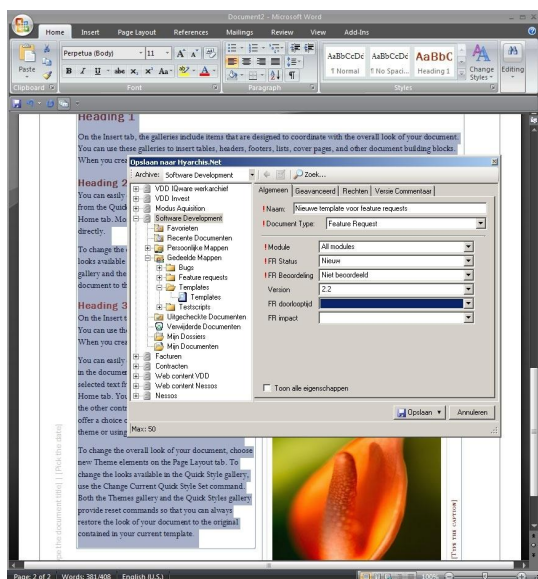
Document2 - Microsoft Word

Home Insert Page Layout References Mailings Review View Add-Ins

Paste
Clipboard
Perpetua (Body) 11
Font
Paragraph
AaBbCcDc AaBbCcDc AaBbC
¶ Normal ¶ No Spaci... Heading 1
Change Styles
Editing
Styles

Heading 1

On the Insert tab, the galleries include items that are designed to coordinate with the overall look of your document. You can use these galleries to insert tables, headers, footers, lists, cover pages, and other document building blocks. When you crea

Heading 2

You can easily from the Quick Home tab. Mo directly.

To change the looks available gallery and the document to th

Heading 3

On the Insert t You can use th When you crea

You can easily in the documen selected text fr Home tab. You the other contr offer a choice c theme or using

To change the overall look of your document, choose new Theme elements on the Page Layout tab. To change the looks available in the Quick Style gallery, use the Change Current Quick Style Set command. Both the Themes gallery and the Quick Styles gallery provide reset commands so that you can always restore the look of your document to the original contained in your current template.

Opslaan naar Hyarchis.Net

Archive: Software Development
Zoek...

VDD IQware werkarchief
VDD Invest
Modus Aquisition
Software Development
Favorieten
Recente Documenten
Persoonlijke Mappen
Gedeelde Mappen
Bugs
Feature requests
Templates
Templates
Testscripts
Uitgecheckte Documenten
Verwijderde Documenten
Mijn Dossiers
Mijn Documenten
Facturen
Contracten
Web content VDD
Web content Nessos
Nessos

Max: 50

Algemeen | Geavanceerd | Rechten | Versie Commentaar

! Naam: Nieuwe template voor feature requests
! Document Type: Feature Request
! Module: All modules
! FR Status: Nieuw
! FR Beoordeling: Niet beoordeeld
Versie: 2.2
FR doorlooptijd
FR impact

Toon alle eigenschappen

Opslaan
Annuleren

[TYPE THE CAPTION]

[Type the document title] | [Pick the date]

Page: 2 of 2 | Words: 381/408 | English (U.S.)